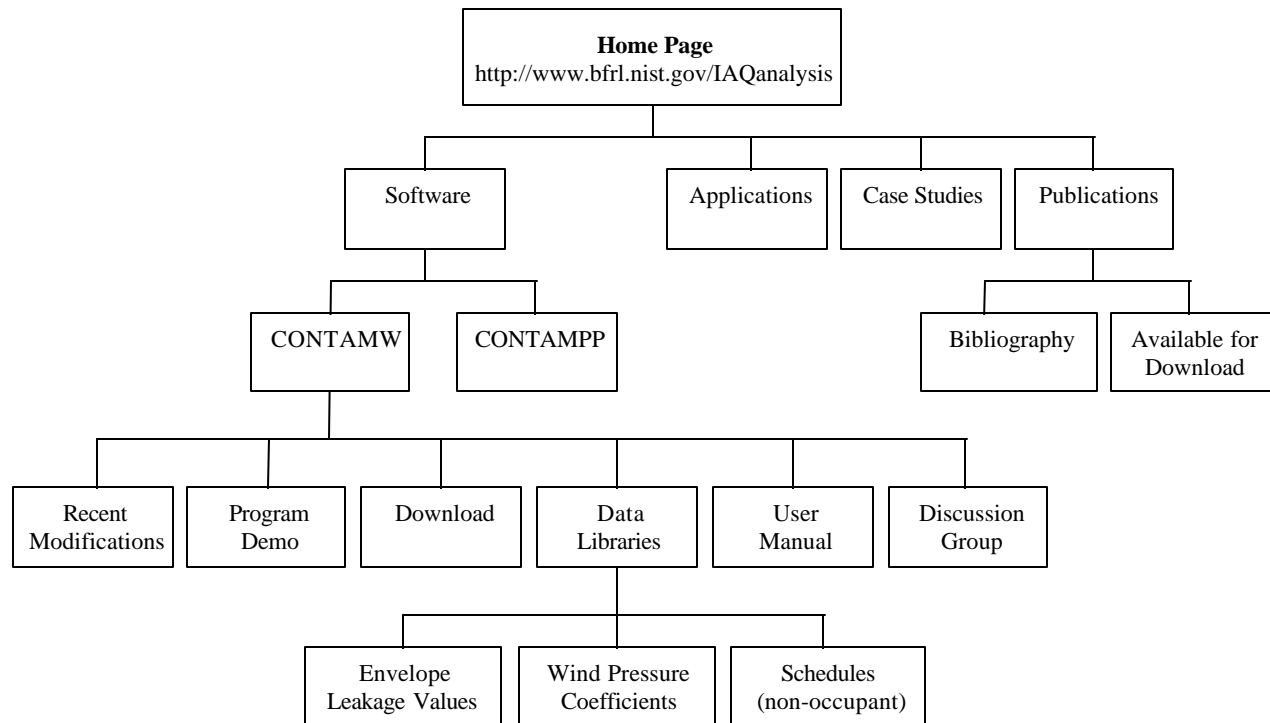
**Home Page**
http://www.bfrl.nist.gov/IAQanalysis

Software

Applications

Case Studies

Publications

CONTAMW

CONTAMPP

Bibliography

Available for Download

Recent Modifications

Program Demo

Download

Data Libraries

User Manual

Discussion Group

Envelope Leakage Values

Wind Pressure Coefficients

Schedules (non-occupant)